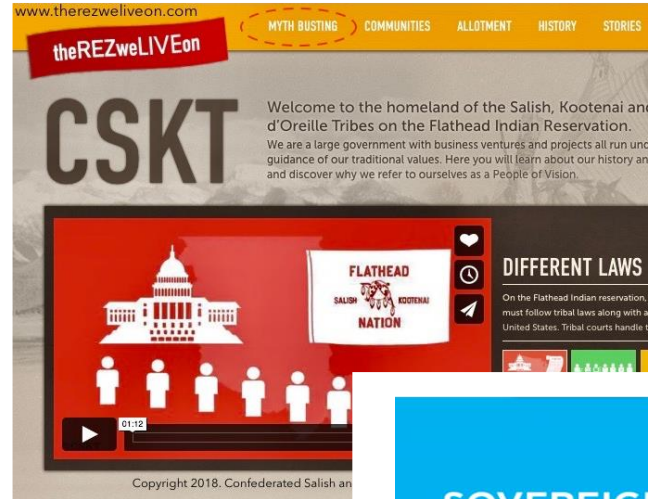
www.therezweliveon.com

theREZweLIVEon

MYTH BUSTING COMMUNITIES ALLOTMENT HISTORY STORIES

CSKT

Welcome to the homeland of the Salish, Kootenai an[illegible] d'Oreille Tribes on the Flathead Indian Reservation.

We are a large government with business ventures and projects all run un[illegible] guidance of our traditional values. Here you will learn about our history an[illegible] and discover why we refer to ourselves as a People of Vision.

FLATHEAD SALISH KOOTENAI NATION

DIFFERENT LAWS

On the Flathead Indian reservation, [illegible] must follow tribal laws along with a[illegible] United States. Tribal courts handle t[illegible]

01:12

Copyright 2018. Confederated Salish an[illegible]

SOVEREIG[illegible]